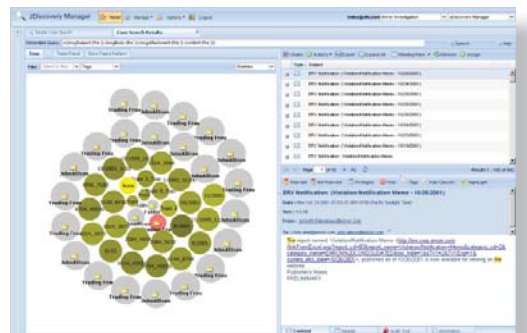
zDiscovery Manager

Case Search Results

Trading Firm
Trading Firm
Trading Firm
Trading Firm
Trading Firm
Trading Firm
Trading Firm
Trading Firm
Trading Firm
Trading Firm
Trading Firm
Trading Firm
Trading Firm
Trading Firm

Subject
ERV Notification - (Violation Notification Memo - 10/26/2001)
ERV Notification - (Violation Notification Memo - 10/26/2001)
ERV Notification - (Violation Notification Memo - 10/26/2001)
ERV Notification - (Violation Notification Memo - 10/26/2001)
ERV Notification - (Violation Notification Memo - 10/26/2001)
ERV Notification - (Violation Notification Memo - 10/26/2001)
ERV Notification - (Violation Notification Memo - 10/26/2001)
ERV Notification - (Violation Notification Memo - 10/26/2001)

ERV Notification (Violation Notification Memo - 10/26/2001)

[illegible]